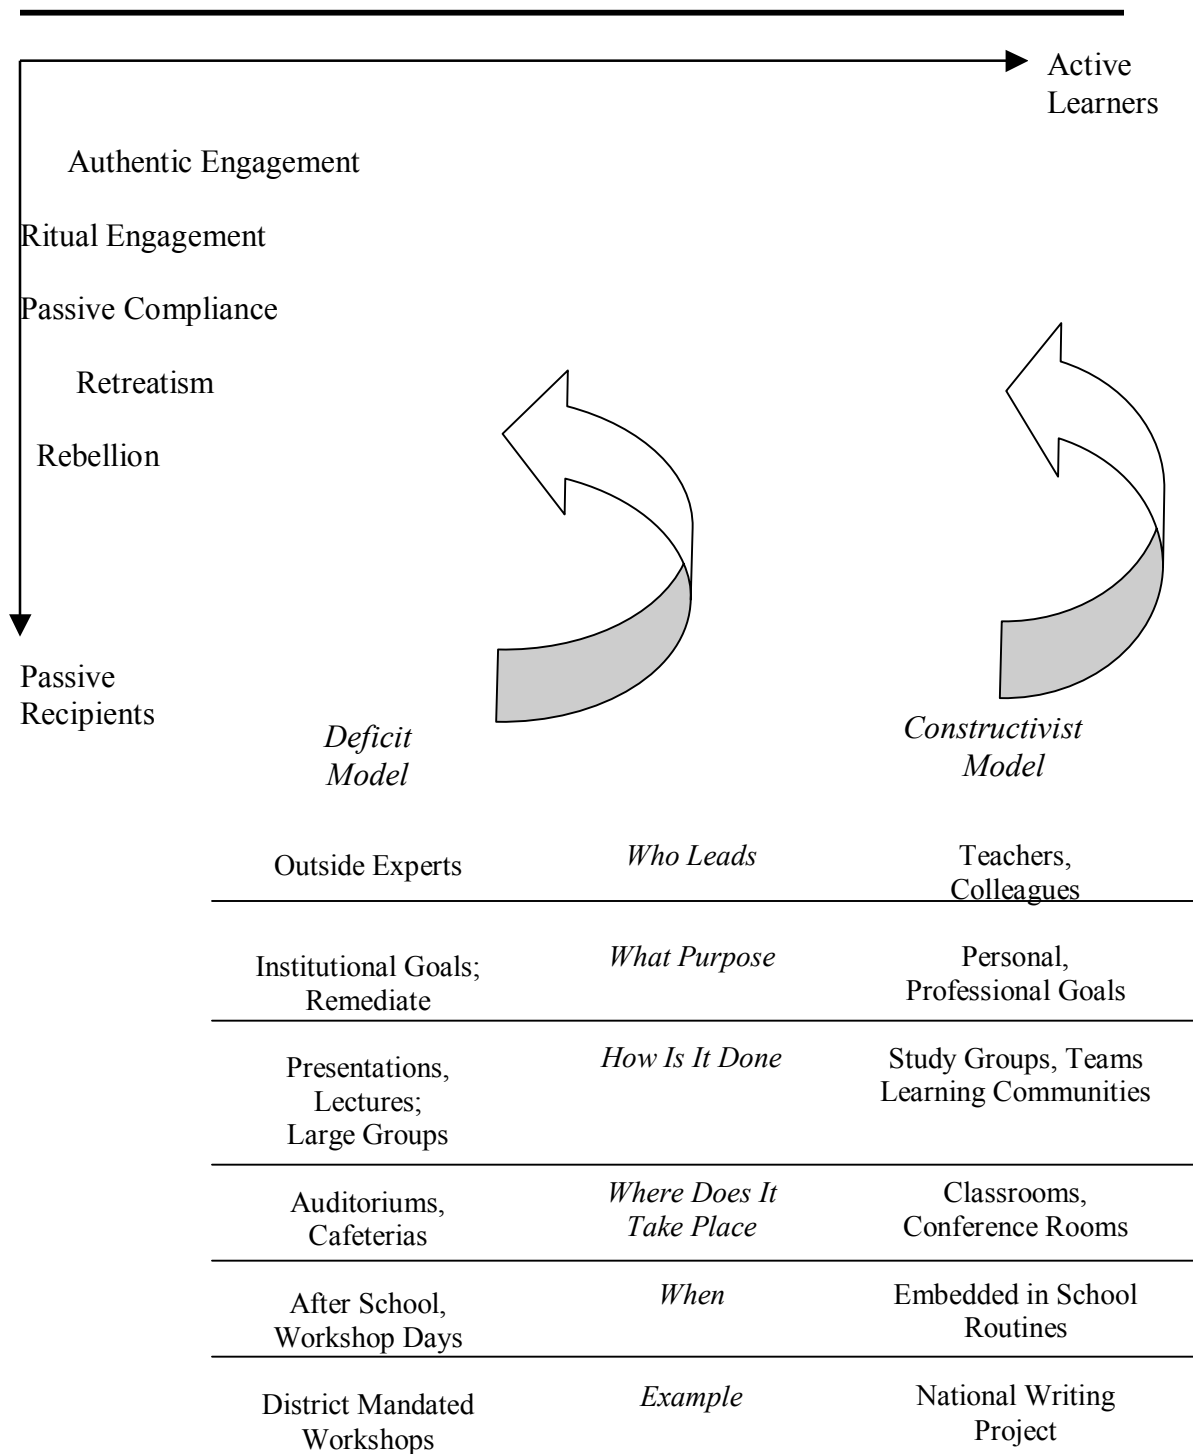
Active Learners

Authentic Engagement

Ritual Engagement

Passive Compliance

Retreatism

Rebellion

Passive Recipients

*Deficit Model*

*Constructivist Model*

| Deficit Model | | Constructivist Model |
|---|---|---|
| Outside Experts | *Who Leads* | Teachers, Colleagues |
| Institutional Goals; Remediate | *What Purpose* | Personal, Professional Goals |
| Presentations, Lectures; Large Groups | *How Is It Done* | Study Groups, Teams Learning Communities |
| Auditoriums, Cafeterias | *Where Does It Take Place* | Classrooms, Conference Rooms |
| After School, Workshop Days | *When* | Embedded in School Routines |
| District Mandated Workshops | *Example* | National Writing Project |